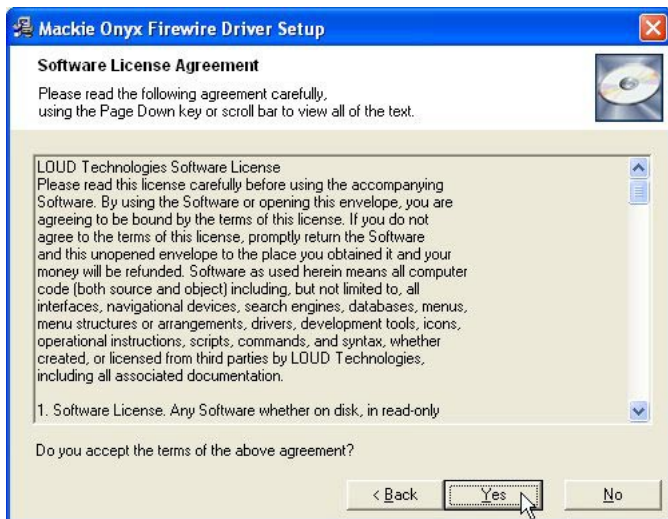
Mackie Onyx Firewire Driver Setup

Software License Agreement

Please read the following agreement carefully, using the Page Down key or scroll bar to view all of the text.

LOUD Technologies Software License
Please read this license carefully before using the accompanying Software. By using the Software or opening this envelope, you are agreeing to be bound by the terms of this license. If you do not agree to the terms of this license, promptly return the Software and this unopened envelope to the place you obtained it and your money will be refunded. Software as used herein means all computer code (both source and object) including, but not limited to, all interfaces, navigational devices, search engines, databases, menus, menu structures or arrangements, drivers, development tools, icons, operational instructions, scripts, commands, and syntax, whether created, or licensed from third parties by LOUD Technologies, including all associated documentation.

1. Software License. Any Software whether on disk, in read-only

Do you accept the terms of the above agreement?

< Back
Yes
No